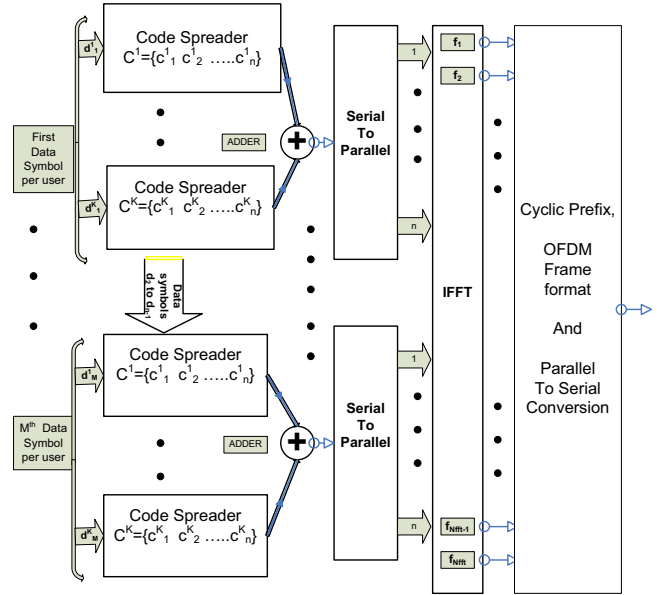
Code Spreader
$C^1=\{c^1_1\ c^1_2\ \ldots..c^1_n\}$

$d^1_1$

First Data Symbol per user

ADDER

Code Spreader
$C^K=\{c^K_1\ c^K_2\ \ldots..c^K_n\}$

$d^K_1$

Data symbols $d_2$ to $d_{M-1}$

Serial To Parallel

1

n

IFFT

$f_1$

$f_2$

Cyclic Prefix, OFDM Frame format And Parallel To Serial Conversion

Code Spreader
$C^1=\{c^1_1\ c^1_2\ \ldots..c^1_n\}$

$d^1_M$

$M^{th}$ Data Symbol per user

ADDER

Code Spreader
$C^K=\{c^K_1\ c^K_2\ \ldots..c^K_n\}$

$d^K_M$

Serial To Parallel

1

n

$f_{Nfft-1}$

$f_{Nfft}$